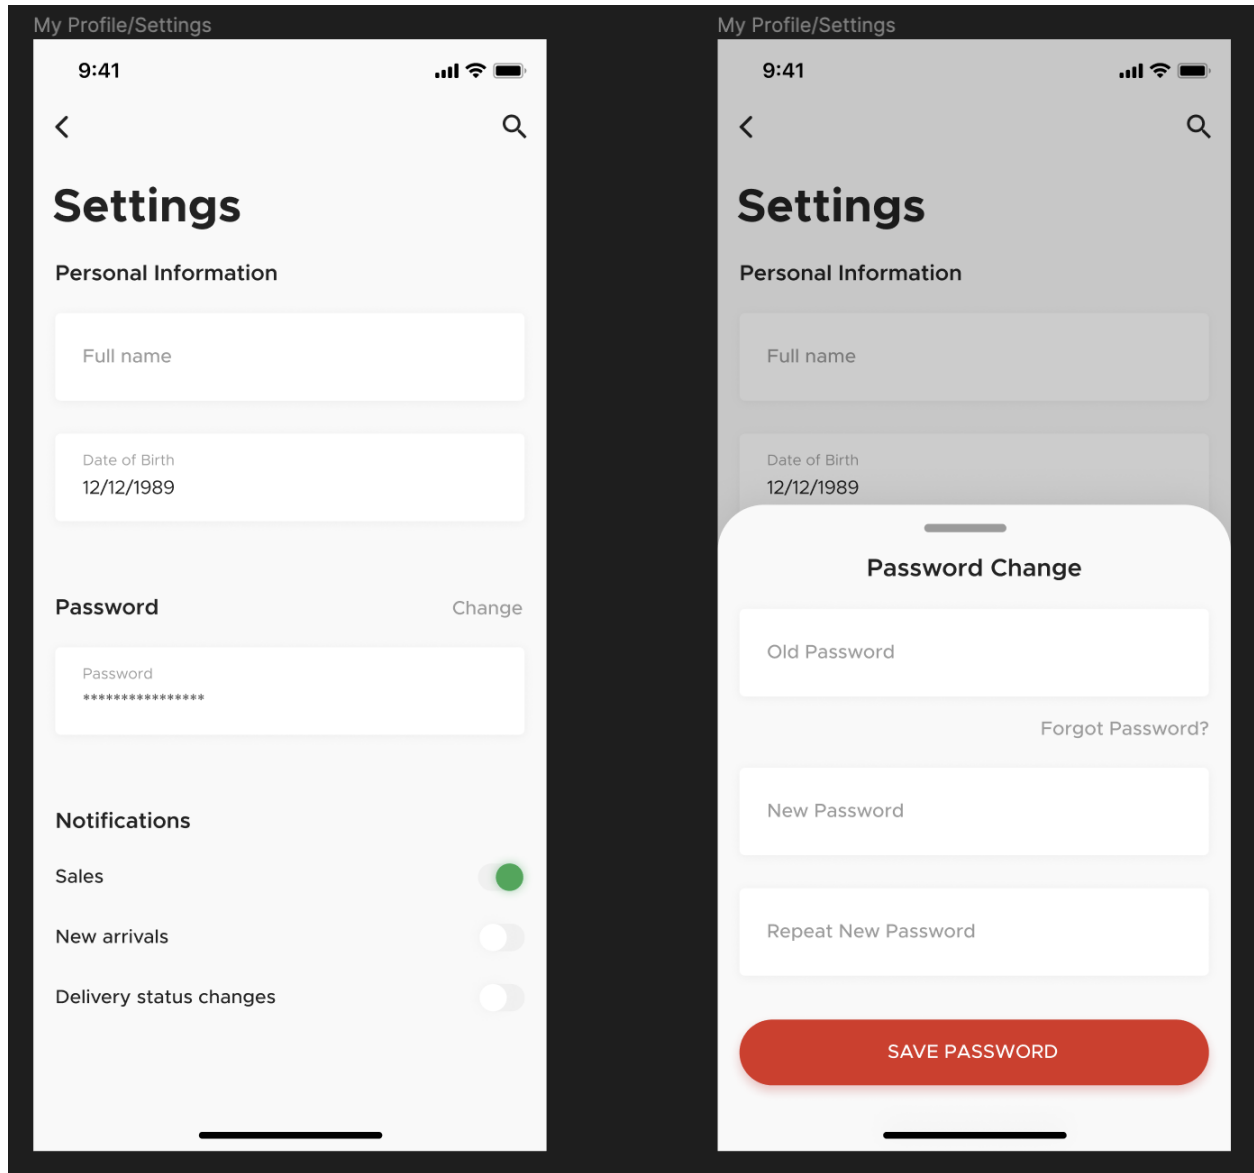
My Profile/Settings

9:41

Settings

Personal Information

Full name

Date of Birth
12/12/1989

Password Change

Password
****************

Notifications

Sales

New arrivals

Delivery status changes

My Profile/Settings

9:41

Settings

Personal Information

Full name

Date of Birth
12/12/1989

Password Change

Old Password

Forgot Password?

New Password

Repeat New Password

SAVE PASSWORD